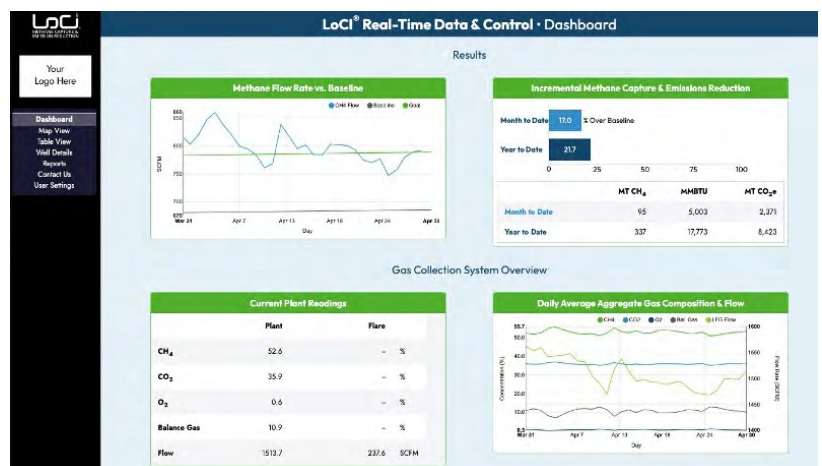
LoCi
METHANE CAPTURE & GAS SOLUTIONS

Your Logo Here

Dashboard
Map View
Table View
Well Details
Reports
Contact Us
User Settings

LoCi® Real-Time Data & Control • Dashboard

Results

Methane Flow Rate vs. Baseline

CH4 Flow Baseline Goal

SCFM

Mar 31 Apr 7 Apr 13 Apr 18 Apr 24 Apr 30

Day

Incremental Methane Capture & Emissions Reduction

Month to Date 17.0 % Over Baseline

Year to Date 21.7

0 25 50 75 100

| | MT $CH_4$ | MMBTU | MT $CO_2e$ |
|---|---|---|---|
| Month to Date | 95 | 5,003 | 2,371 |
| Year to Date | 337 | 17,773 | 8,423 |

Gas Collection System Overview

Current Plant Readings

| | Plant | Flare | |
|---|---|---|---|
| $CH_4$ | 52.6 | – | % |
| $CO_2$ | 35.9 | – | % |
| $O_2$ | 0.6 | – | % |
| Balance Gas | 10.9 | – | % |
| Flow | 1513.7 | 237.6 | SCFM |

Daily Average Aggregate Gas Composition & Flow

CH4 CO2 O2 Bal. Gas LFG Flow

Concentration (%)

Flow Rate (SCFM)

1600 1500 1450 1400

Mar 31 Apr 7 Apr 13 Apr 18 Apr 24 Apr 30

Day